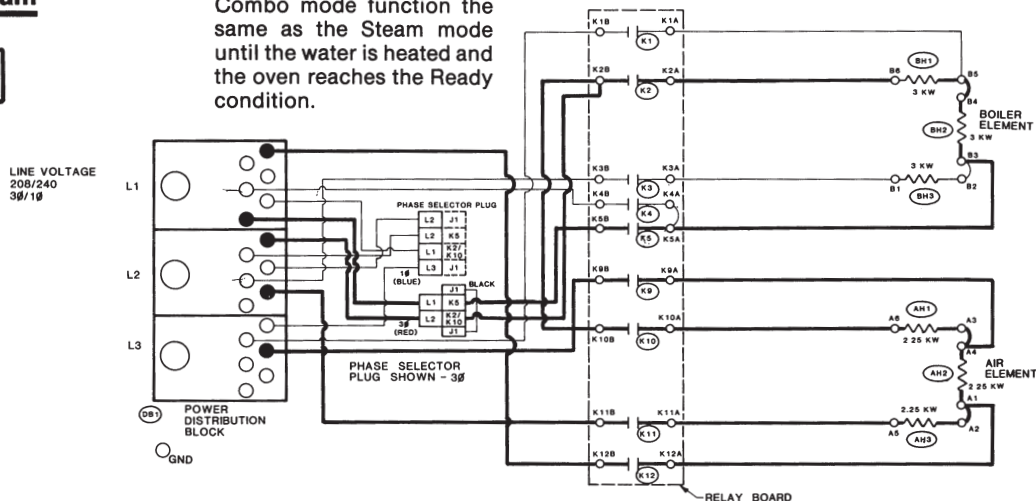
am

Combo mode function the same as the Steam mode until the water is heated and the oven reaches the Ready condition.

LINE VOLTAGE 208/240 3Ø/1Ø

L1

L2

L3

DB1

POWER DISTRIBUTION BLOCK

GND

PHASE SELECTOR PLUG

L2 J1
L2 K5
L1 K2/K10
L3 J1

1Ø (BLUE)

J1 BLACK
L1 K5
L2 K2/K10
J1

3Ø (RED)

PHASE SELECTOR PLUG SHOWN - 3Ø

K1B K1A K1
K2B K2A K2
K3B K3A K3
K4B K4A K4
K5B K5A K5
K9B K9A K9
K10B K10A K10
K11B K11A K11
K12B K12A K12

RELAY BOARD

BH1
B6 3 KW B5
B4
BOILER ELEMENT
BH2 3 KW
B3
3 KW
B1 BH3 B2

AH1
A6 2 25 KW A3
A4
AIR ELEMENT
AH2 2 25 KW
A1
2.25 KW
A5 AH3 A2